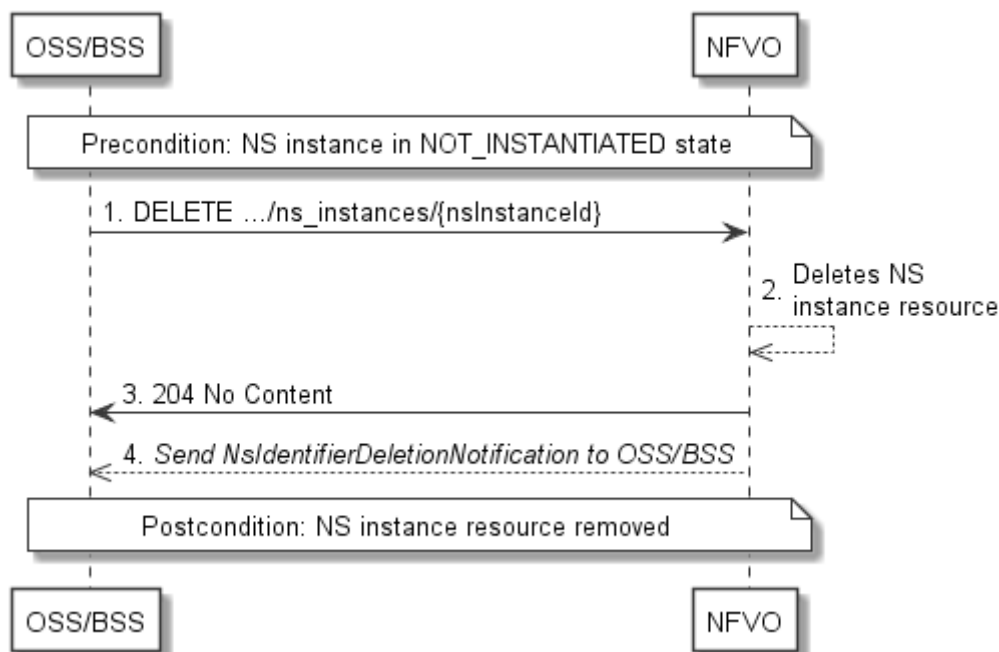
OSS/BSS

NFVO

Precondition: NS instance in NOT_INSTANTIATED state

1. DELETE …/ns_instances/{nsInstanceId}

2. Deletes NS instance resource

3. 204 No Content

4. Send NsIdentifierDeletionNotification to OSS/BSS

Postcondition: NS instance resource removed

OSS/BSS

NFVO